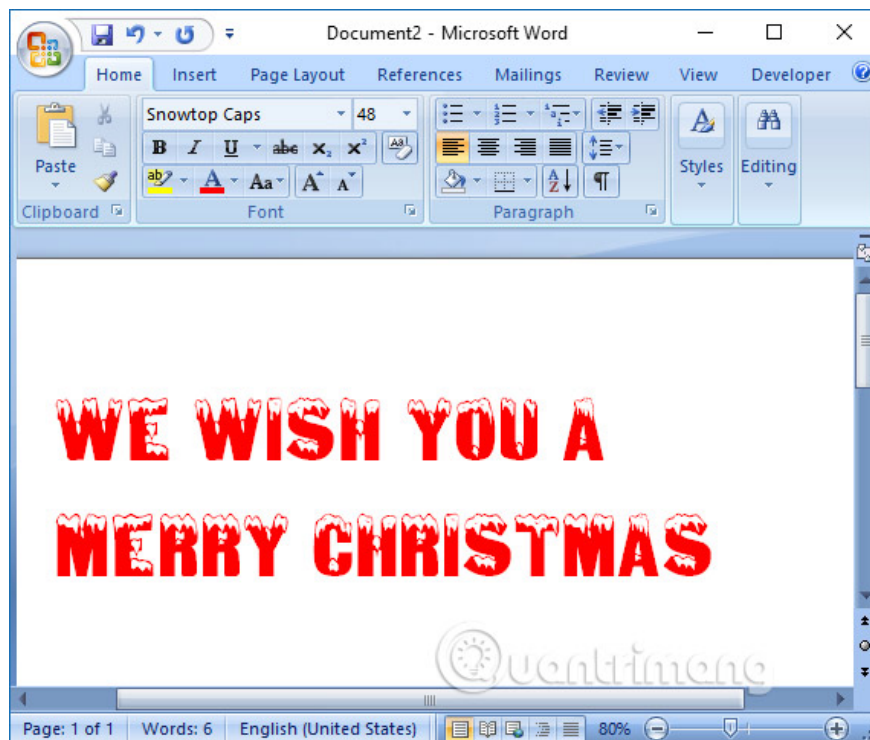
Document2 - Microsoft Word

Home Insert Page Layout References Mailings Review View Developer

Paste
Clipboard

Snowtop Caps 48
B I U abe $x_2$ $x^2$
Aa A A
Font

Paragraph

Styles

Editing

WE WISH YOU A
MERRY CHRISTMAS

Quantrimang

Page: 1 of 1 Words: 6 English (United States) 80%